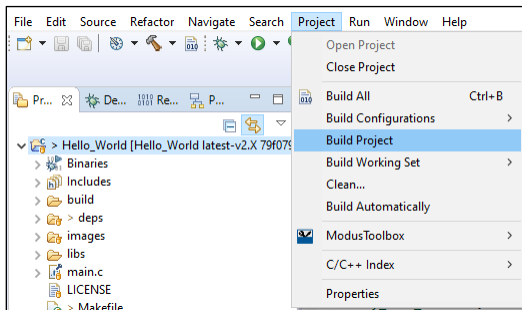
File Edit Source Refactor Navigate Search Project Run Window Help

Pr... De... Re... P...

> Hello_World [Hello_World latest-v2.X 79f079
Binaries
Includes
build
> deps
images
libs
main.c
LICENSE
> Makefile

Open Project
Close Project
Build All Ctrl+B
Build Configurations >
Build Project
Build Working Set >
Clean...
Build Automatically
ModusToolbox >
C/C++ Index >
Properties